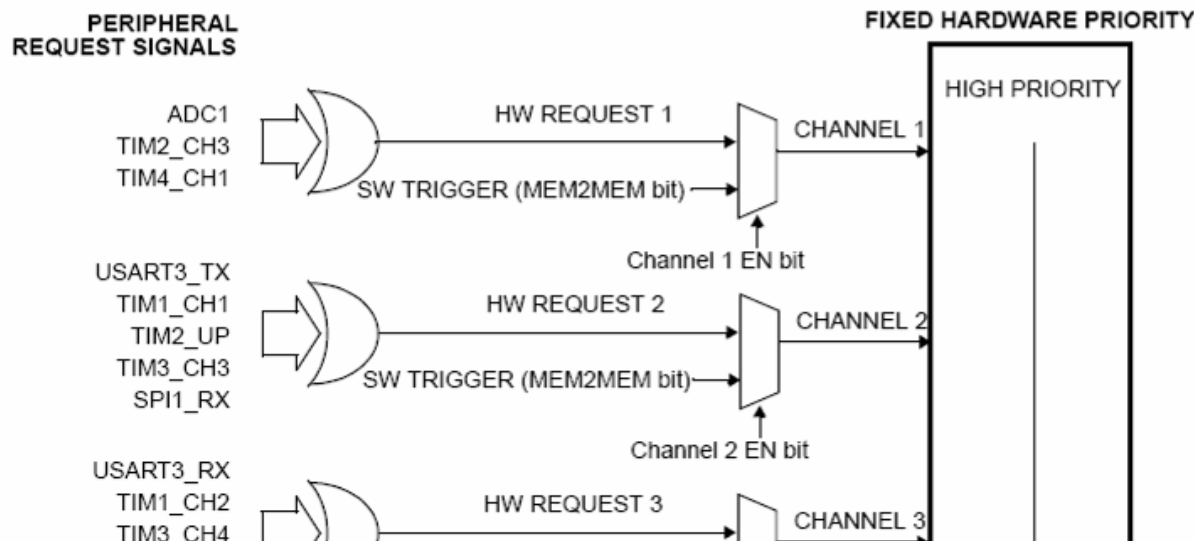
PERIPHERAL
REQUEST SIGNALS

FIXED HARDWARE PRIORITY

HIGH PRIORITY

ADC1
TIM2_CH3
TIM4_CH1

HW REQUEST 1

SW TRIGGER (MEM2MEM bit)

CHANNEL 1

Channel 1 EN bit

USART3_TX
TIM1_CH1
TIM2_UP
TIM3_CH3
SPI1_RX

HW REQUEST 2

SW TRIGGER (MEM2MEM bit)

CHANNEL 2

Channel 2 EN bit

USART3_RX
TIM1_CH2
TIM3_CH4

HW REQUEST 3

CHANNEL 3